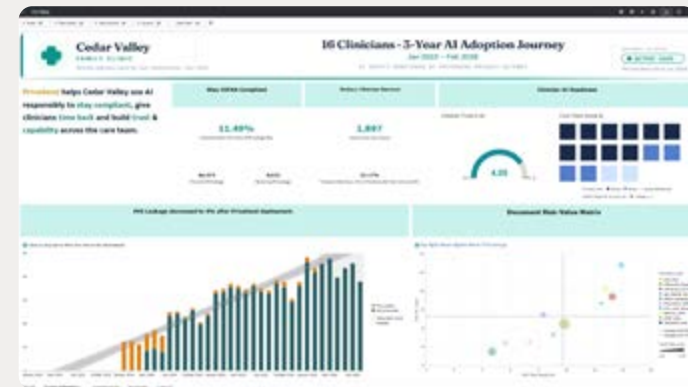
Cedar Valley
FAMILY CLINIC

16 Clinicians · 3-Year AI Adoption Journey
Jan 2023 – Feb 2026

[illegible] helps Cedar Valley use AI responsibly to stay compliant, give clinicians time back and build trust & capability across the care team.

Stay HIPAA Compliant

Reduce Clinician Burnout

Clinician AI Readiness

11.49%

1,887

4.05

PHI Leakage decreased to 0% after Prosilient deployment

Document Risk-Value Matrix